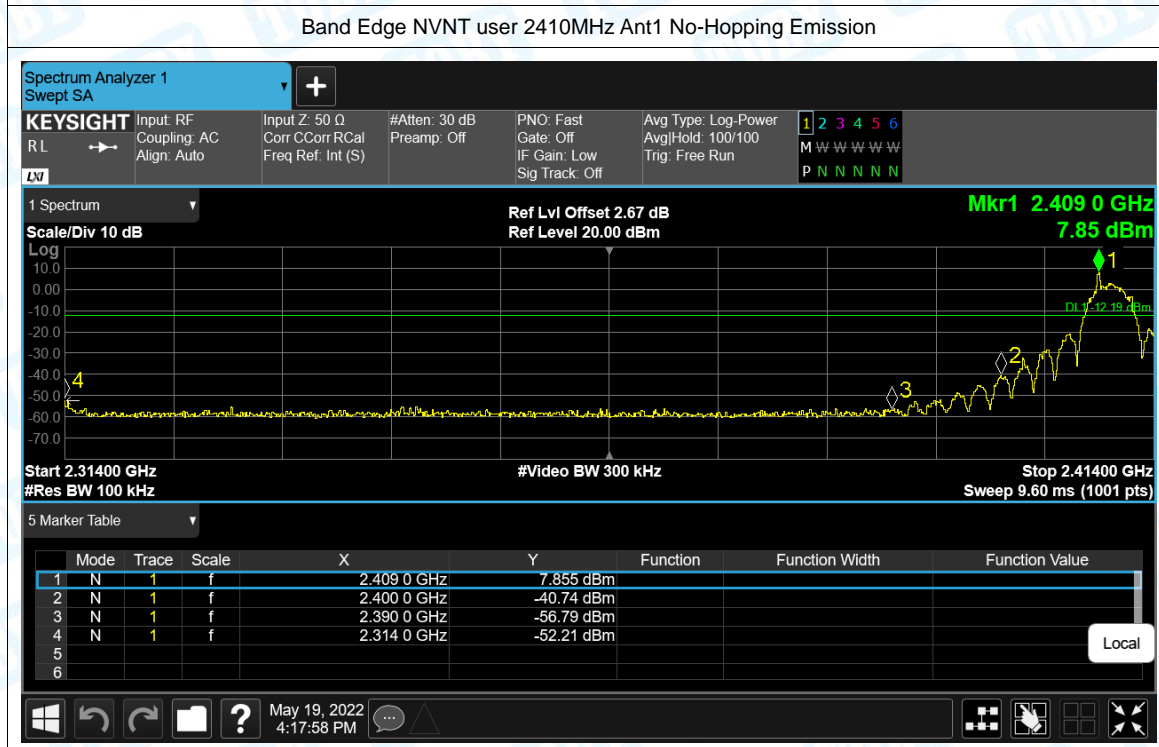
Band Edge NVNT user 2410MHz Ant1 No-Hopping Emission

Spectrum Analyzer 1
Swept SA

KEYSIGHT
RL
LXI

Input: RF
Coupling: AC
Align: Auto

Input Z: 50 Ω
Corr CCorr RCal
Freq Ref: Int (S)

#Atten: 30 dB
Preamp: Off

PNO: Fast
Gate: Off
IF Gain: Low
Sig Track: Off

Avg Type: Log-Power
Avg|Hold: 100/100
Trig: Free Run

1 2 3 4 5 6
M W W W W W
P N N N N N

1 Spectrum

Scale/Div 10 dB
Log

Ref Lvl Offset 2.67 dB
Ref Level 20.00 dBm

Mkr1 2.409 0 GHz
7.85 dBm

10.0
0.00
-10.0
-20.0
-30.0
-40.0
-50.0
-60.0
-70.0

DL1 -12.19 dBm

1
2
3
4

Start 2.31400 GHz
#Res BW 100 kHz

#Video BW 300 kHz

Stop 2.41400 GHz
Sweep 9.60 ms (1001 pts)

5 Marker Table

| | Mode | Trace | Scale | X | Y | Function | Function Width | Function Value |
|---|---|---|---|---|---|---|---|---|
| 1 | N | 1 | f | 2.409 0 GHz | 7.855 dBm | | | |
| 2 | N | 1 | f | 2.400 0 GHz | -40.74 dBm | | | |
| 3 | N | 1 | f | 2.390 0 GHz | -56.79 dBm | | | |
| 4 | N | 1 | f | 2.314 0 GHz | -52.21 dBm | | | |
| 5 | | | | | | | | |
| 6 | | | | | | | | |

Local

May 19, 2022
4:17:58 PM